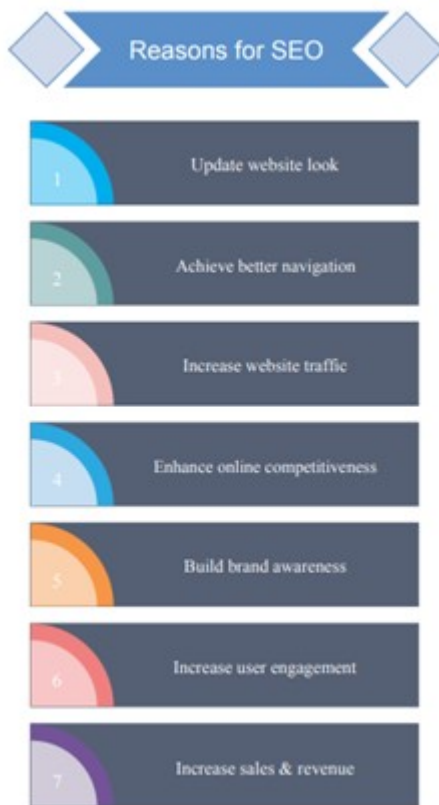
Reasons for SEO

1
Update website look

2
Achieve better navigation

3
Increase website traffic

4
Enhance online competitiveness

5
Build brand awareness

6
Increase user engagement

7
Increase sales & revenue